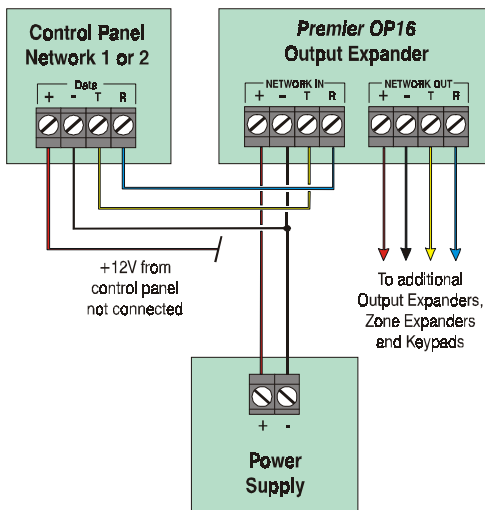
Control Panel
Network 1 or 2

Data
+ - T R

Premier OP16
Output Expander

NETWORK IN
+ - T R

NETWORK OUT
+ - T R

+12V from control panel not connected

To additional Output Expanders, Zone Expanders and Keypads

+ -

Power Supply